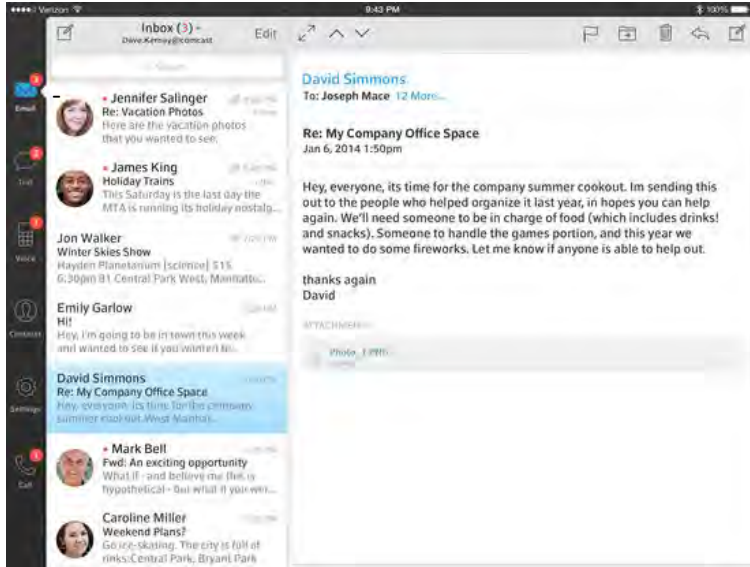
●●●●○ Verizon
9:43 PM
100%

Inbox (3)
Dave.Kemey@comcast
Edit

Search

Email
Text
Voice
Contacts
Settings
Call

• Jennifer Salinger
Re: Vacation Photos
Here are the vacation photos that you wanted to see.

• James King
Holiday Trains
This Saturday is the last day the MTA is running its holiday nostalg...

Jon Walker
Winter Skies Show
Hayden Planetarium [science] $15 6:30pm 81 Central Park West, Manhattan...

Emily Garlow
Hi!
Hey, I'm going to be in town this week and wanted to see if you wanted to...

David Simmons
Re: My Company Office Space
Hey, everyone, its time for the company summer cookout. West Manhat...

• Mark Bell
Fwd: An exciting opportunity
What if - and believe me this is hypothetical - but what if you wer...

Caroline Miller
Weekend Plans?
Go ice-skating. The city is full of rinks: Central Park, Bryant Park

David Simmons
To: Joseph Mace 12 More...

Re: My Company Office Space
Jan 6, 2014 1:50pm

Hey, everyone, its time for the company summer cookout. Im sending this out to the people who helped organize it last year, in hopes you can help again. We'll need someone to be in charge of food (which includes drinks! and snacks). Someone to handle the games portion, and this year we wanted to do some fireworks. Let me know if anyone is able to help out.

thanks again
David

ATTACHMENTS

Photo_1.PNG